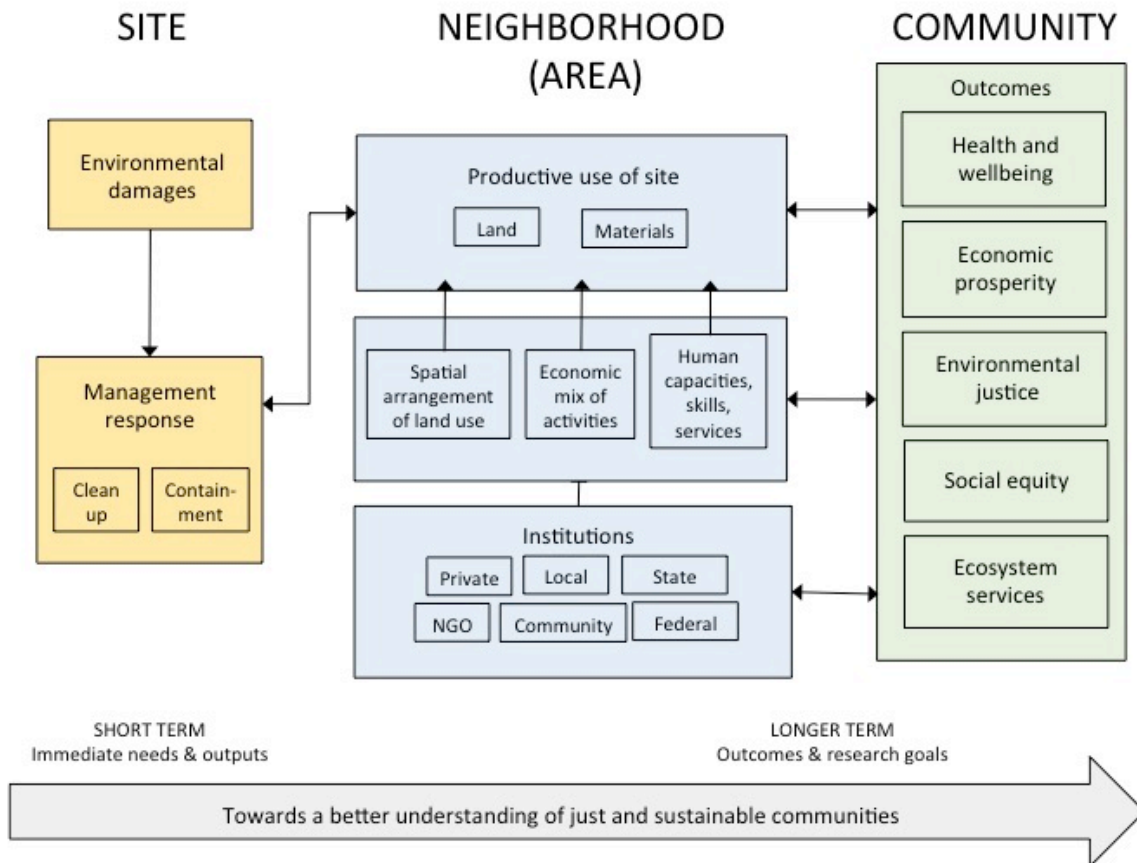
SITE

NEIGHBORHOOD (AREA)

COMMUNITY

Environmental damages

Management response

Clean up

Containment

Productive use of site

Land

Materials

Spatial arrangement of land use

Economic mix of activities

Human capacities, skills, services

Institutions

Private

Local

State

NGO

Community

Federal

Outcomes

Health and wellbeing

Economic prosperity

Environmental justice

Social equity

Ecosystem services

SHORT TERM
Immediate needs & outputs

LONGER TERM
Outcomes & research goals

Towards a better understanding of just and sustainable communities